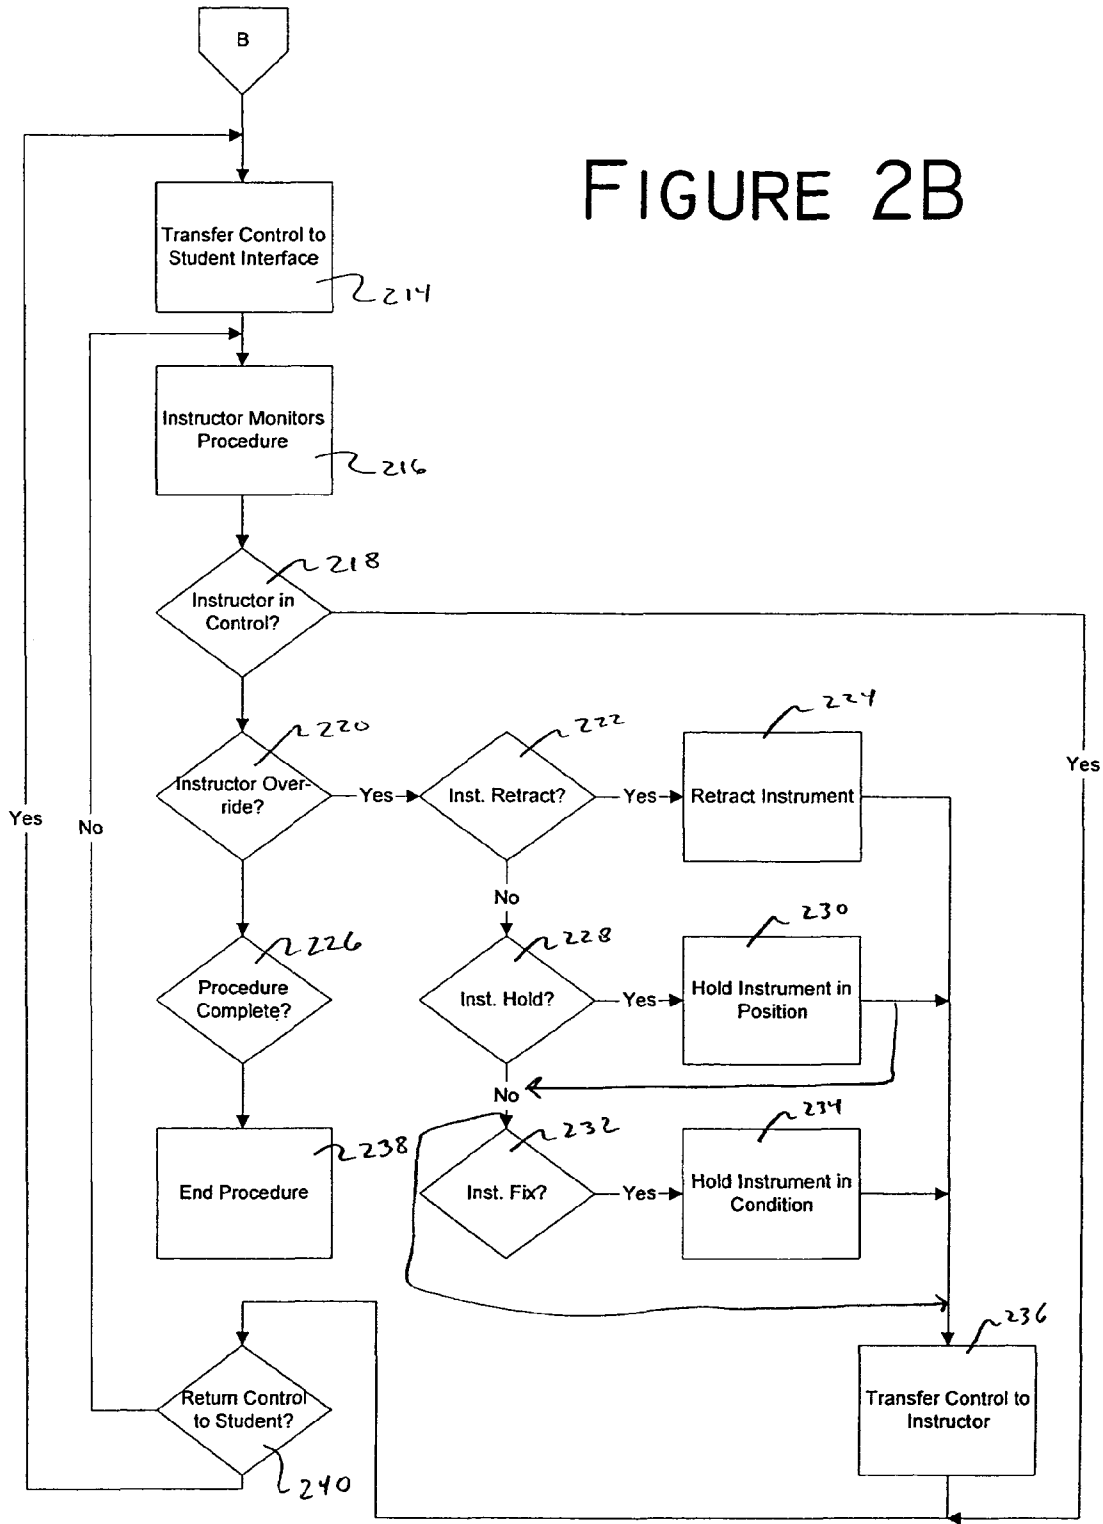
B

FIGURE 2B

Transfer Control to Student Interface

214

Instructor Monitors Procedure

216

218

Instructor in Control?

Yes

220

Instructor Override?

Yes

222

Inst. Retract?

Yes

224

Retract Instrument

No

226

Procedure Complete?

228

Inst. Hold?

Yes

230

Hold Instrument in Position

No

End Procedure

238

232

Inst. Fix?

Yes

234

Hold Instrument in Condition

236

Transfer Control to Instructor

Yes

No

Return Control to Student?

240